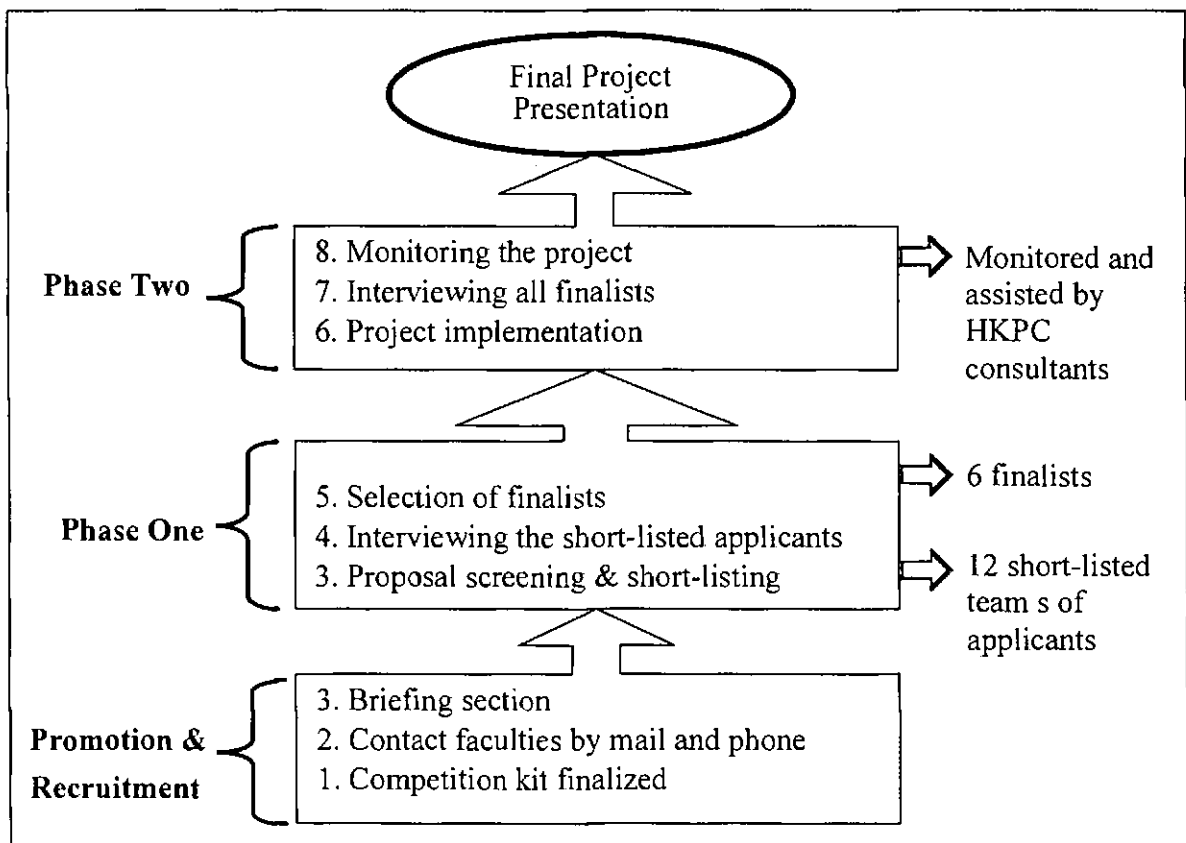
Final Project Presentation

Phase Two

8. Monitoring the project
7. Interviewing all finalists
6. Project implementation

Monitored and assisted by HKPC consultants

Phase One

5. Selection of finalists
4. Interviewing the short-listed applicants
3. Proposal screening & short-listing

6 finalists

12 short-listed team s of applicants

Promotion & Recruitment

3. Briefing section
2. Contact faculties by mail and phone
1. Competition kit finalized